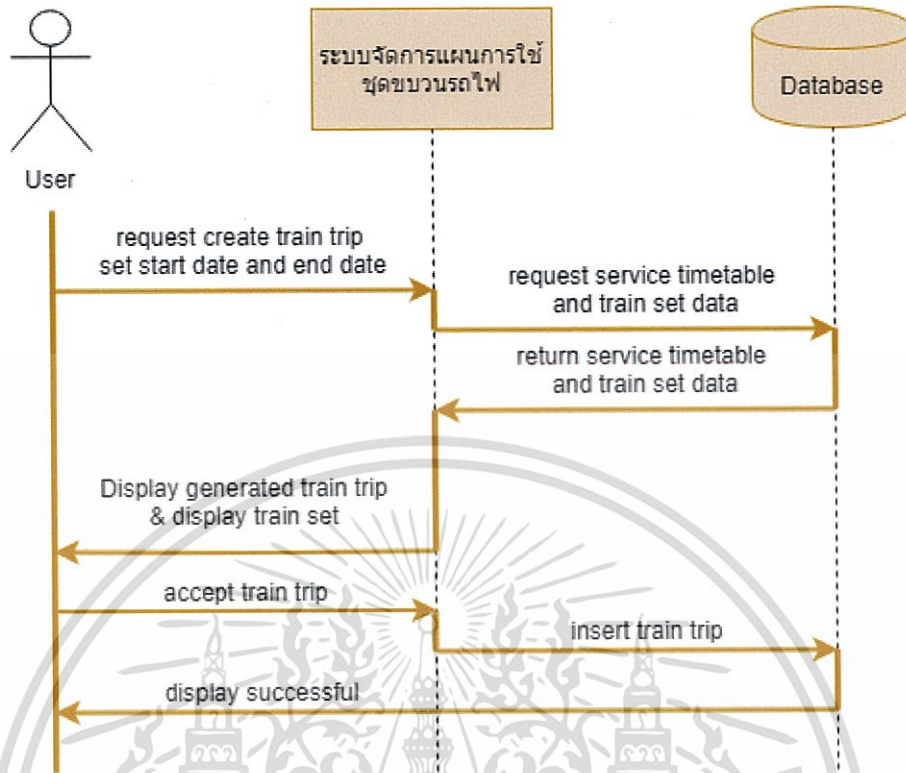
User

ระบบจัดการแผนการใช้ชุดขบวนรถไฟ

Database

request create train trip set start date and end date

request service timetable and train set data

return service timetable and train set data

Display generated train trip & display train set

accept train trip

insert train trip

display successful